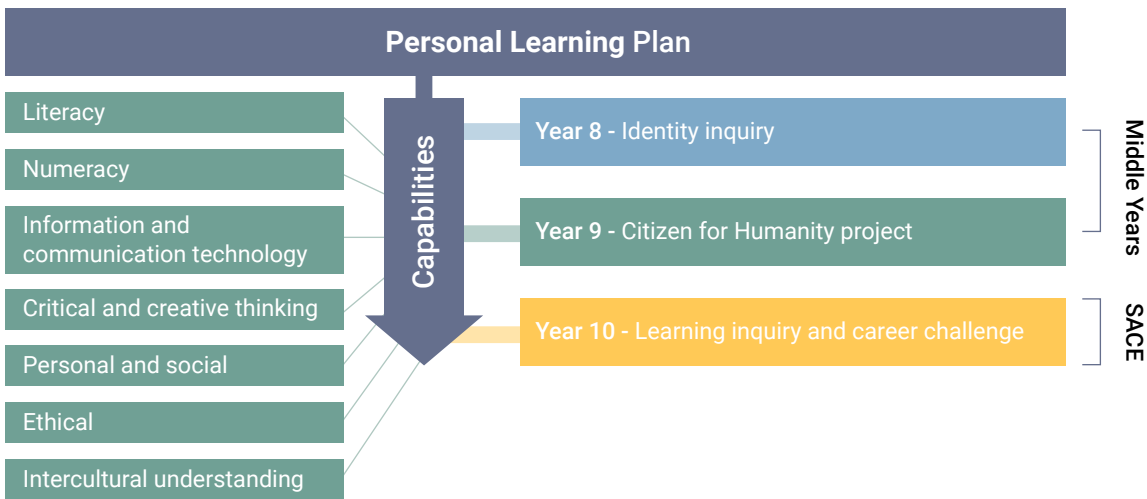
Personal Learning Plan

Literacy

Numeracy

Information and communication technology

Critical and creative thinking

Personal and social

Ethical

Intercultural understanding

Capabilities

Year 8 - Identity inquiry

Year 9 - Citizen for Humanity project

Year 10 - Learning inquiry and career challenge

Middle Years

SACE